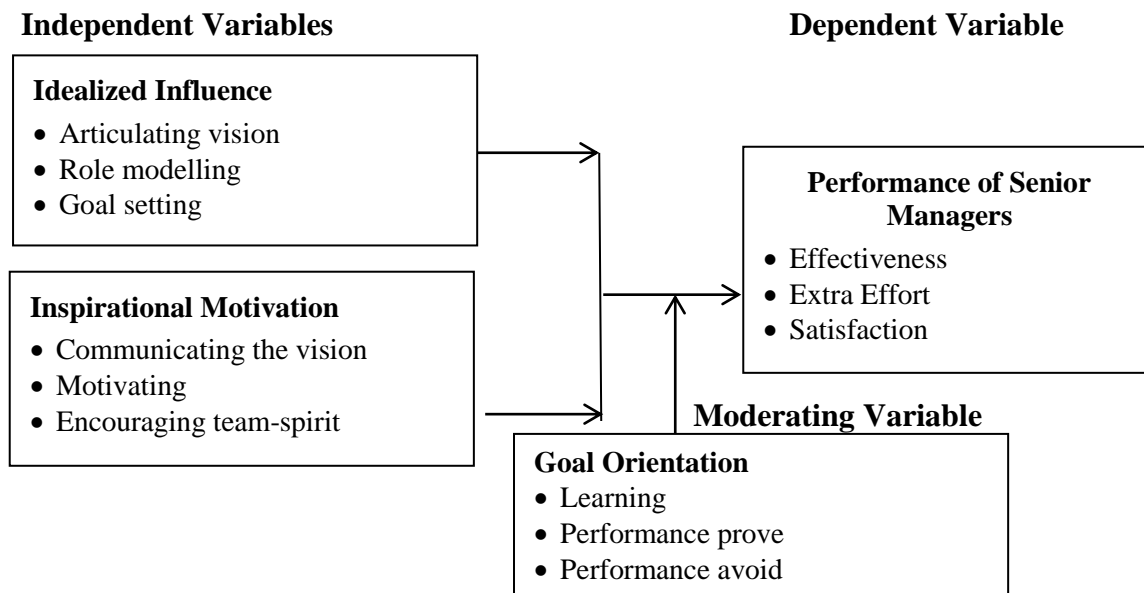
Independent Variables

Dependent Variable

Idealized Influence
- Articulating vision
- Role modelling
- Goal setting

Performance of Senior Managers
- Effectiveness
- Extra Effort
- Satisfaction

Inspirational Motivation
- Communicating the vision
- Motivating
- Encouraging team-spirit

Moderating Variable

Goal Orientation
- Learning
- Performance prove
- Performance avoid